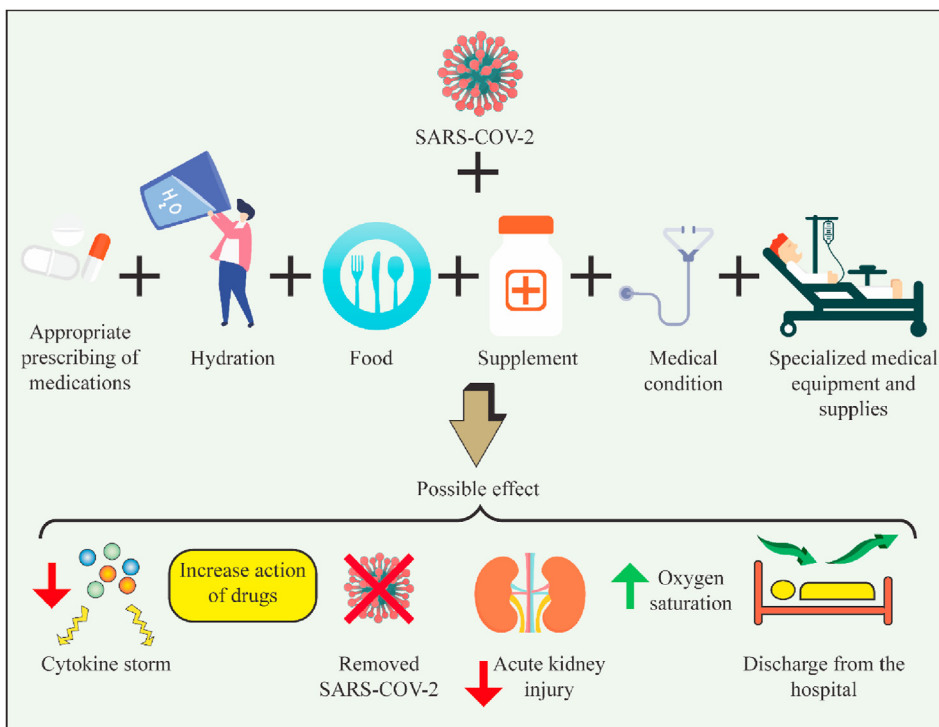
SARS-COV-2

$H_2O$

Appropriate prescribing of medications

Hydration

Food

Supplement

Medical condition

Specialized medical equipment and supplies

Possible effect

Cytokine storm

Increase action of drugs

Removed SARS-COV-2

Acute kidney injury

Oxygen saturation

Discharge from the hospital